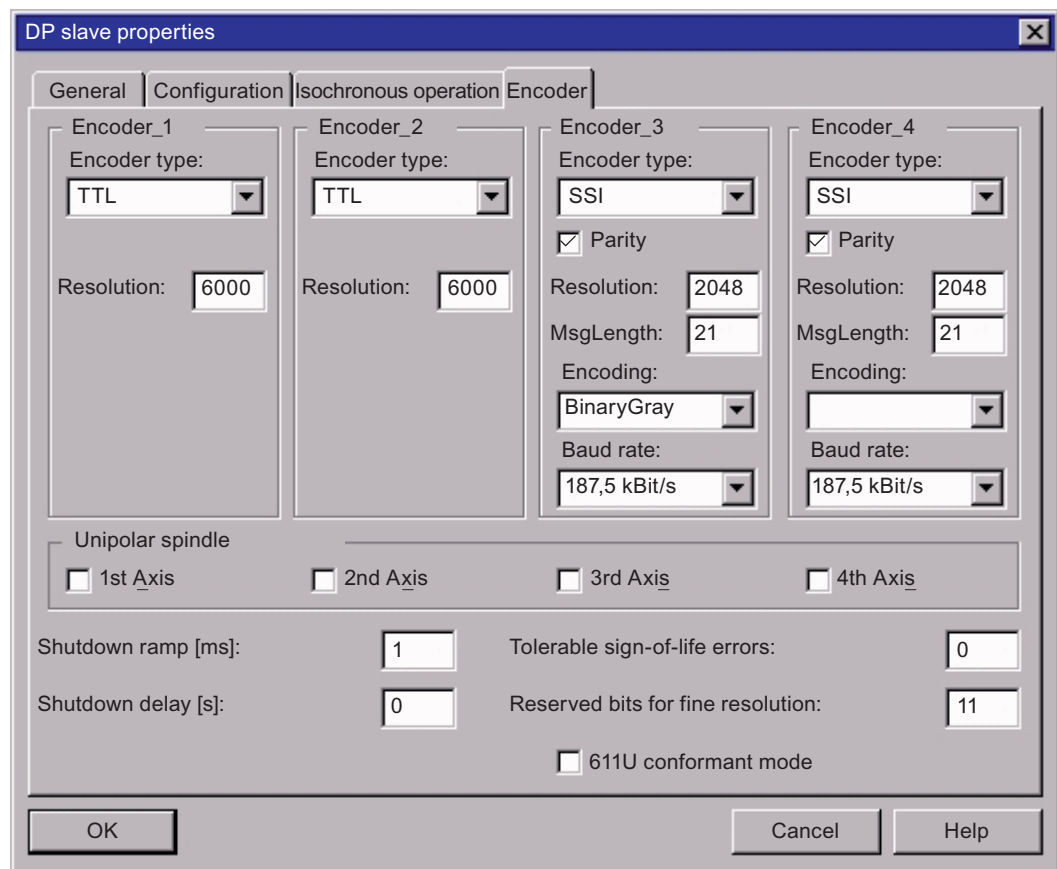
DP slave properties

General | Configuration | Isochronous operation | Encoder

Encoder_1
Encoder type:
TTL
Resolution: 6000

Encoder_2
Encoder type:
TTL
Resolution: 6000

Encoder_3
Encoder type:
SSI
Parity
Resolution: 2048
MsgLength: 21
Encoding:
BinaryGray
Baud rate:
187,5 kBit/s

Encoder_4
Encoder type:
SSI
Parity
Resolution: 2048
MsgLength: 21
Encoding:

Baud rate:
187,5 kBit/s

Unipolar spindle
1st Axis
2nd Axis
3rd Axis
4th Axis

Shutdown ramp [ms]: 1
Shutdown delay [s]: 0
Tolerable sign-of-life errors: 0
Reserved bits for fine resolution: 11
611U conformant mode

OK
Cancel
Help